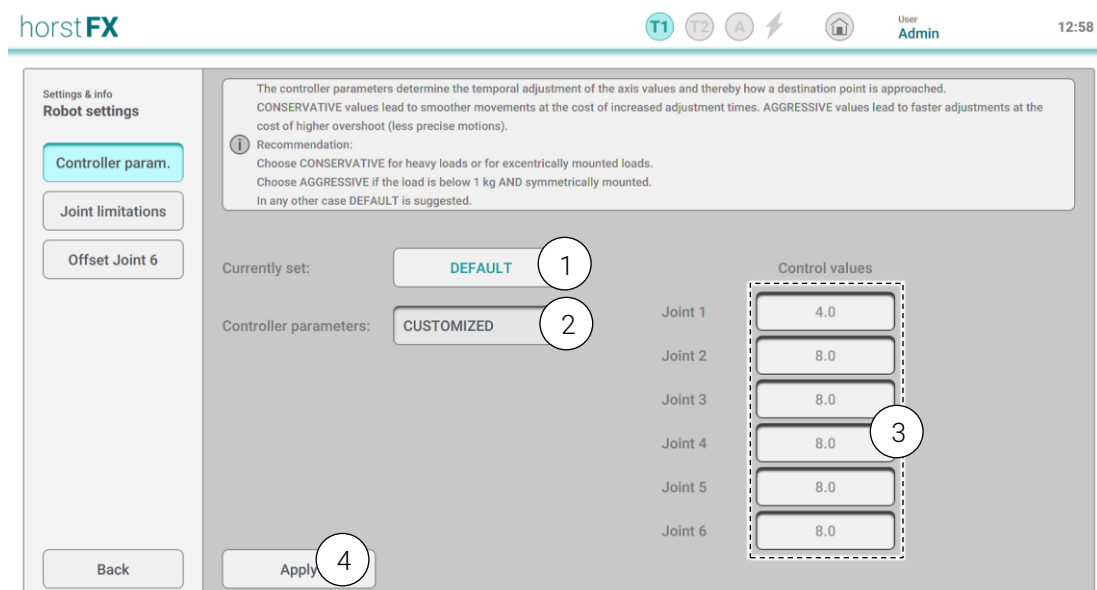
horstFX

T1 T2 A

User
Admin

12:58

Settings & info
Robot settings

Controller param.

Joint limitations

Offset Joint 6

Back

The controller parameters determine the temporal adjustment of the axis values and thereby how a destination point is approached.
CONSERVATIVE values lead to smoother movements at the cost of increased adjustment times. AGGRESSIVE values lead to faster adjustments at the cost of higher overshoot (less precise motions).
Recommendation:
Choose CONSERVATIVE for heavy loads or for excentrically mounted loads.
Choose AGGRESSIVE if the load is below 1 kg AND symmetrically mounted.
In any other case DEFAULT is suggested.

Currently set: DEFAULT 1

Controller parameters: CUSTOMIZED 2

Control values

| | |
|---|---|
| Joint 1 | 4.0 |
| Joint 2 | 8.0 |
| Joint 3 | 8.0 |
| Joint 4 | 8.0 |
| Joint 5 | 8.0 |
| Joint 6 | 8.0 |

3

Apply 4